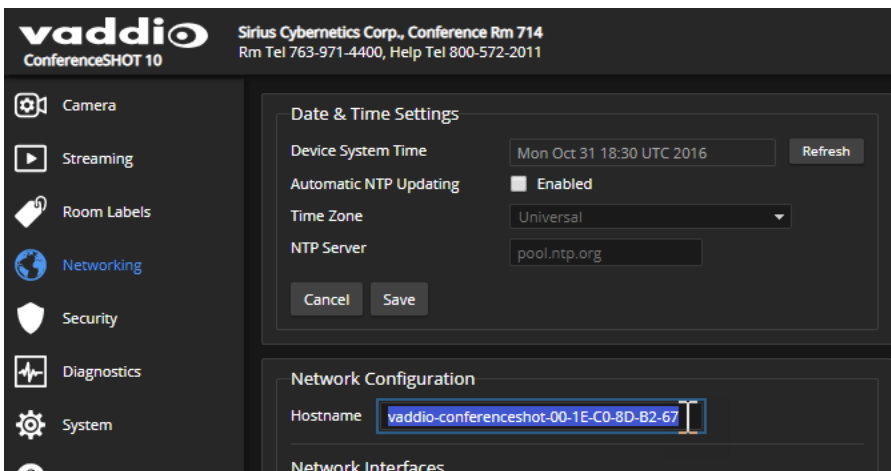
vaddio
ConferenceSHOT 10

Sirius Cybernetics Corp., Conference Rm 714
Rm Tel 763-971-4400, Help Tel 800-572-2011

Camera
Streaming
Room Labels
Networking
Security
Diagnostics
System

Date & Time Settings

Device System Time | Mon Oct 31 18:30 UTC 2016 | Refresh
Automatic NTP Updating | Enabled
Time Zone | Universal
NTP Server | pool.ntp.org

Cancel
Save

Network Configuration

Hostname | vaddio-conferenceshot-00-1E-C0-8D-B2-67

Network Interfaces